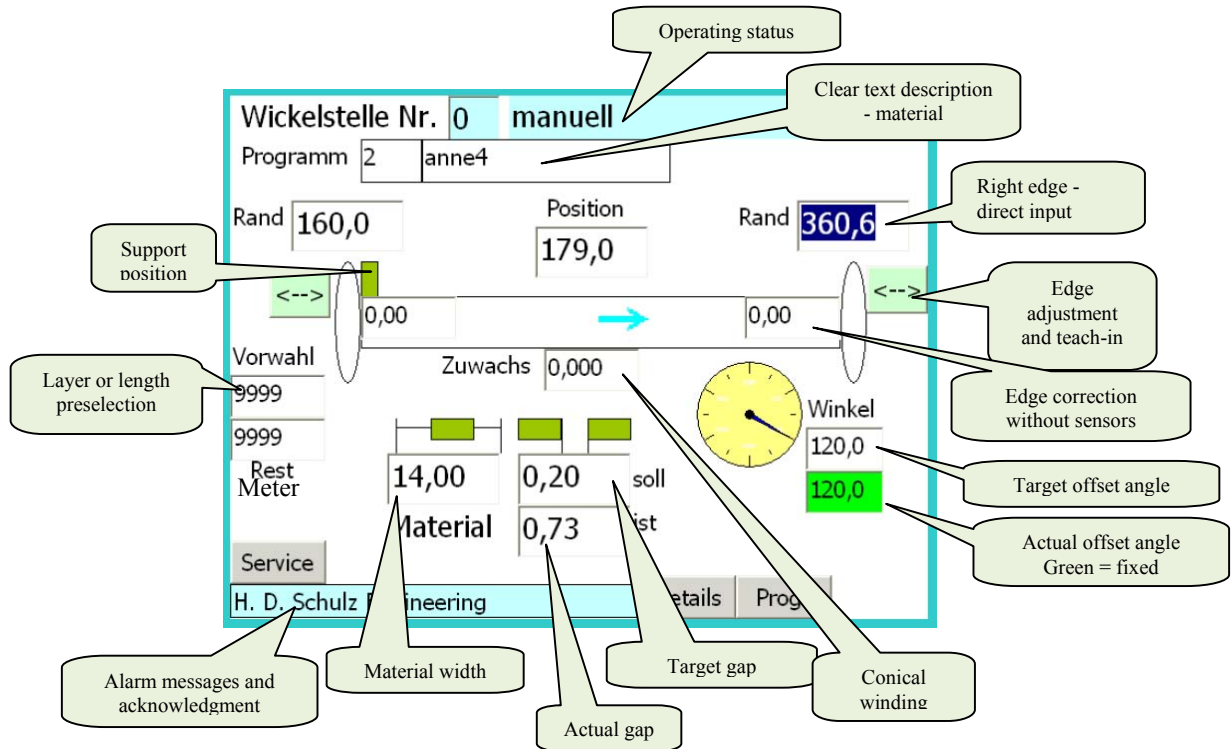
Operating status

Clear text description - material

Wickelstelle Nr. 0 manuell

Programm 2 anne4

Right edge - direct input

Rand 160,0

Position 179,0

Rand 360,6

Support position

<-->

<-->

Edge adjustment and teach-in

0,00

0,00

Vorwahl

Layer or length preselection

9999

9999

Zuwachs 0,000

Edge correction without sensors

Winkel

120,0

120,0

Target offset angle

Rest Meter

14,00

0,20 soll

0,73 ist

Material

Actual offset angle Green = fixed

Service

H. D. Schulz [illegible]ineering

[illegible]etails

Prog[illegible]

Alarm messages and acknowledgment

Material width

Target gap

Conical winding

Actual gap